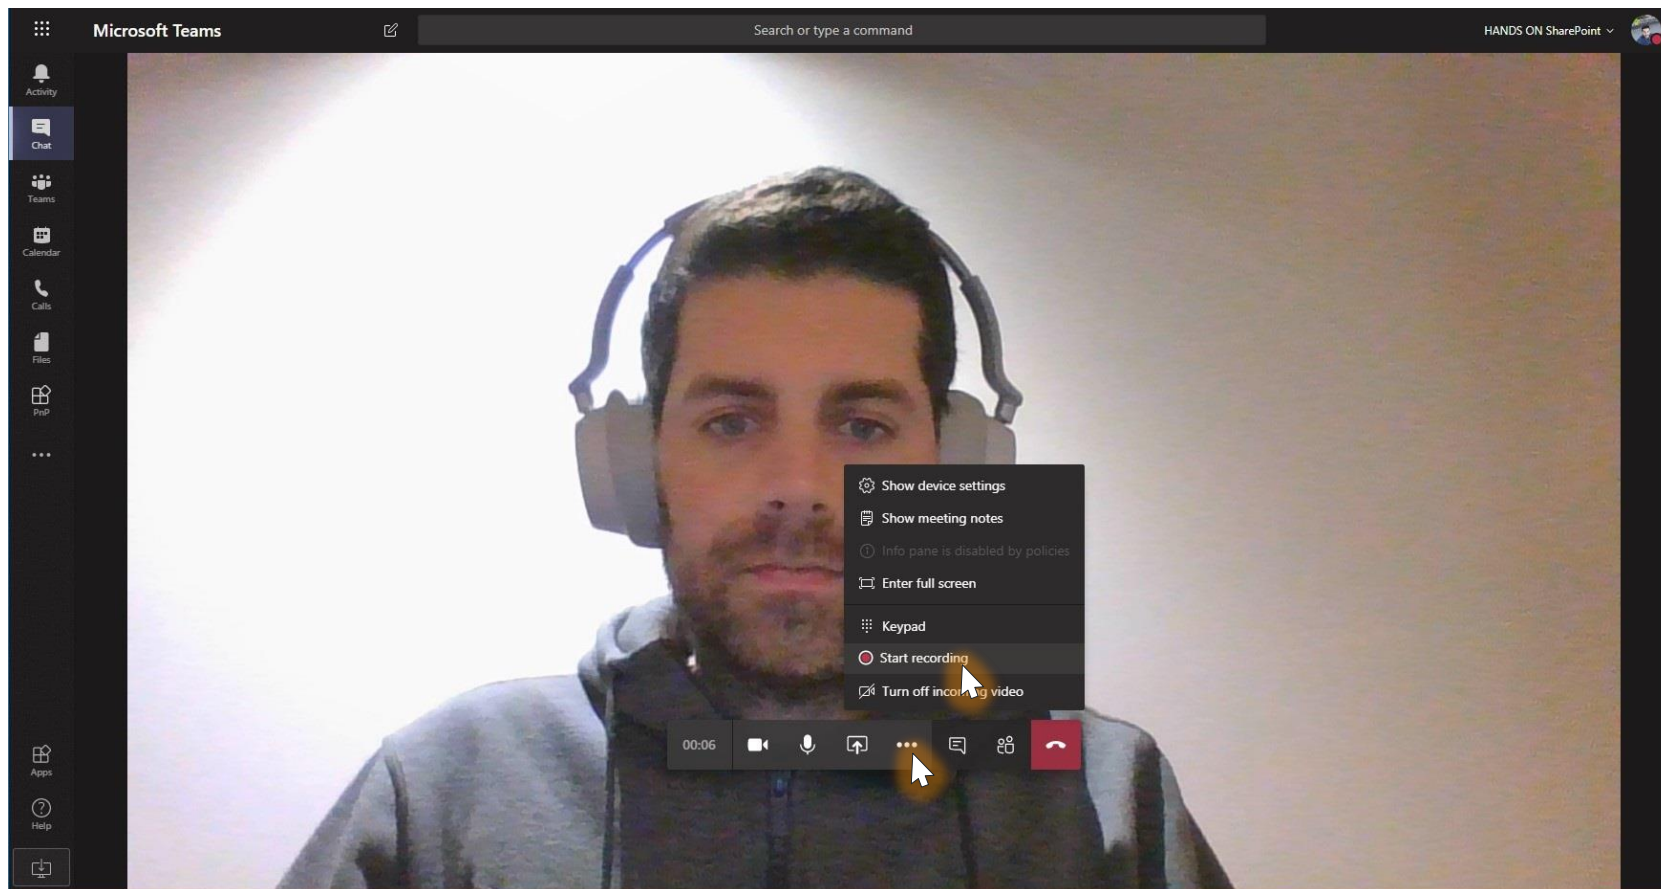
Microsoft Teams

Search or type a command

HANDS ON SharePoint

Activity

Chat

Teams

Calendar

Calls

Files

PnP

...

Show device settings

Show meeting notes

Info pane is disabled by policies

Enter full screen

Keypad

Start recording

Turn off inco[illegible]g video

00:06

Apps

Help